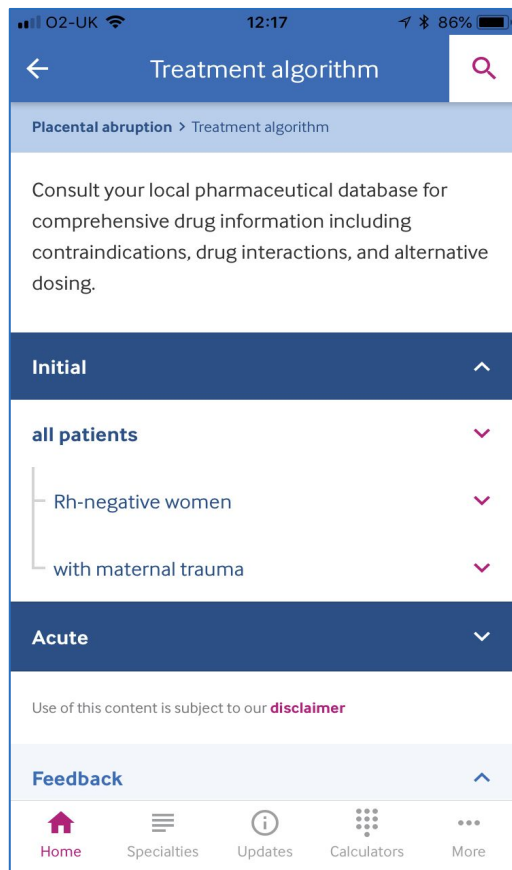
O2-UK 12:17 86%

Treatment algorithm

Placental abruption > Treatment algorithm

Consult your local pharmaceutical database for comprehensive drug information including contraindications, drug interactions, and alternative dosing.

Initial

all patients

Rh-negative women

with maternal trauma

Acute

Use of this content is subject to our disclaimer

Feedback

Home Specialties Updates Calculators More